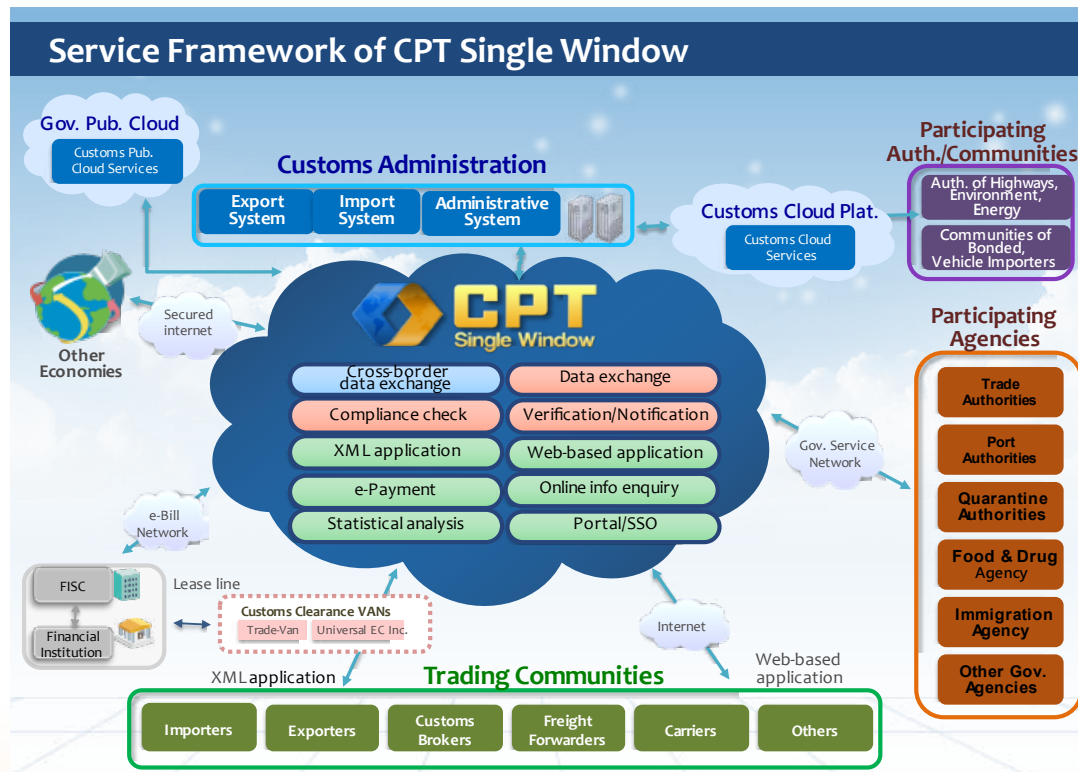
Service Framework of CPT Single Window

Gov. Pub. Cloud
Customs Pub. Cloud Services

Customs Administration
Export System
Import System
Administrative System

Customs Cloud Plat.
Customs Cloud Services

Participating Auth./Communities
Auth. of Highways, Environment, Energy
Communities of Bonded, Vehicle Importers

Secured internet
Other Economies

CPT
Single Window

Cross-border data exchange
Data exchange
Compliance check
Verification/Notification
XML application
Web-based application
e-Payment
Online info enquiry
Statistical analysis
Portal/SSO

Participating Agencies
Gov. Service Network
Trade Authorities
Port Authorities
Quarantine Authorities
Food & Drug Agency
Immigration Agency
Other Gov. Agencies

e-Bill Network
FISC
Financial Institution
Lease line
Customs Clearance VANs
Trade-Van
Universal EC Inc.
Internet

XML application
Web-based application
Trading Communities
Importers
Exporters
Customs Brokers
Freight Forwarders
Carriers
Others